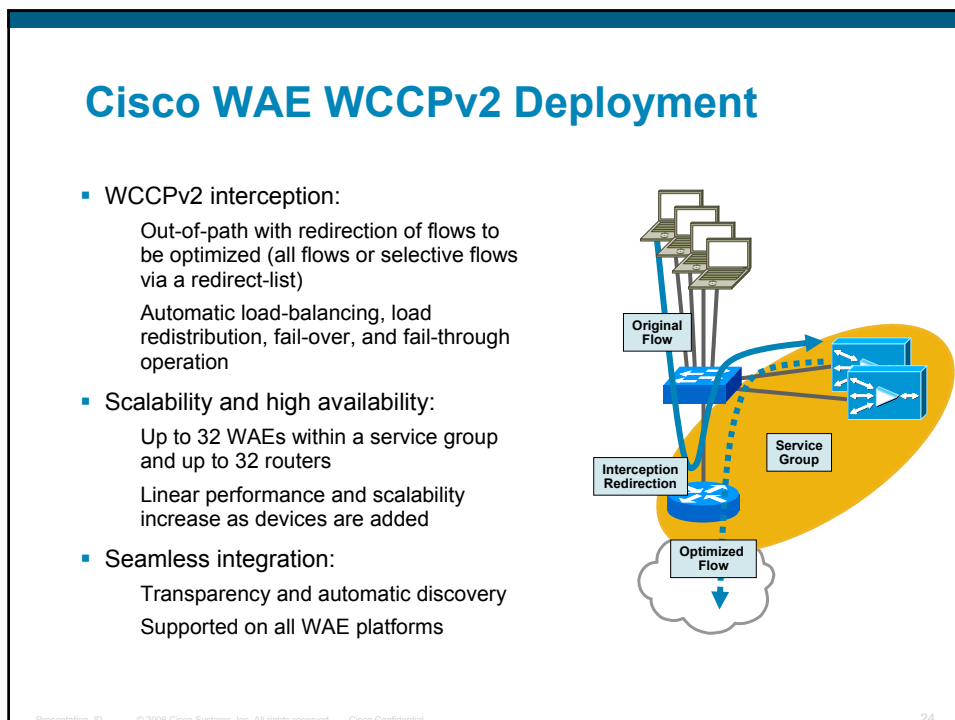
Cisco WAE WCCPv2 Deployment

- WCCPv2 interception:

Out-of-path with redirection of flows to be optimized (all flows or selective flows via a redirect-list)

Automatic load-balancing, load redistribution, fail-over, and fail-through operation

- Scalability and high availability:

Up to 32 WAEs within a service group and up to 32 routers

Linear performance and scalability increase as devices are added

- Seamless integration:

Transparency and automatic discovery

Supported on all WAE platforms

Original Flow

Service Group

Interception Redirection

Optimized Flow

Presentation_ID © 2006 Cisco Systems, Inc. All rights reserved. Cisco Confidential

24